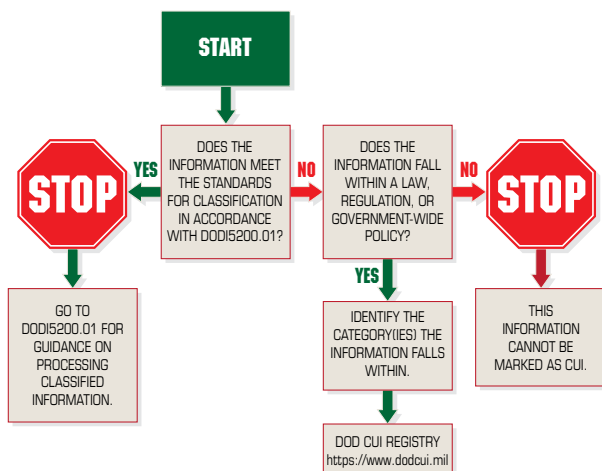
START

DOES THE INFORMATION MEET THE STANDARDS FOR CLASSIFICATION IN ACCORDANCE WITH DODI5200.01?

YES

STOP

GO TO DODI5200.01 FOR GUIDANCE ON PROCESSING CLASSIFIED INFORMATION.

NO

DOES THE INFORMATION FALL WITHIN A LAW, REGULATION, OR GOVERNMENT-WIDE POLICY?

NO

STOP

THIS INFORMATION CANNOT BE MARKED AS CUI.

YES

IDENTIFY THE CATEGORY(IES) THE INFORMATION FALLS WITHIN.

DOD CUI REGISTRY
https://www.dodcui.mil